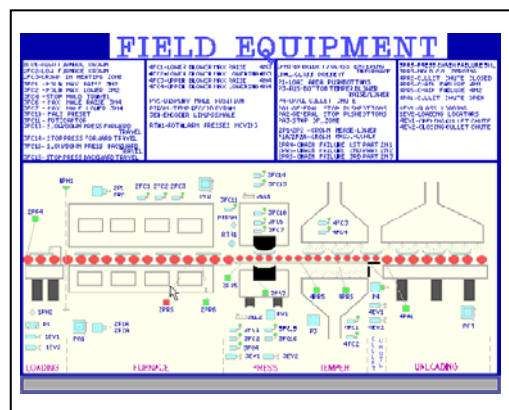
FIELD EQUIPMENT

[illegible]

LOADING

FURNACE

PRESS

TEMPER

UNLOADING

BPH1

2PF4

2FC1

2FC2

2FC3

3FC11

3FC10

3FC9

3FC8

3FC7

4FC3

4FC4

3FC12

3PS5

2PS6

3PS6

4PS5

4PS6

P4

4EV1

P3

4FC2

P2

PF1

1EV1

1EV2

PV6

2FIA

2FIB

3FL6

3FL5

3FE2

3FE3

3EV1

3EV2